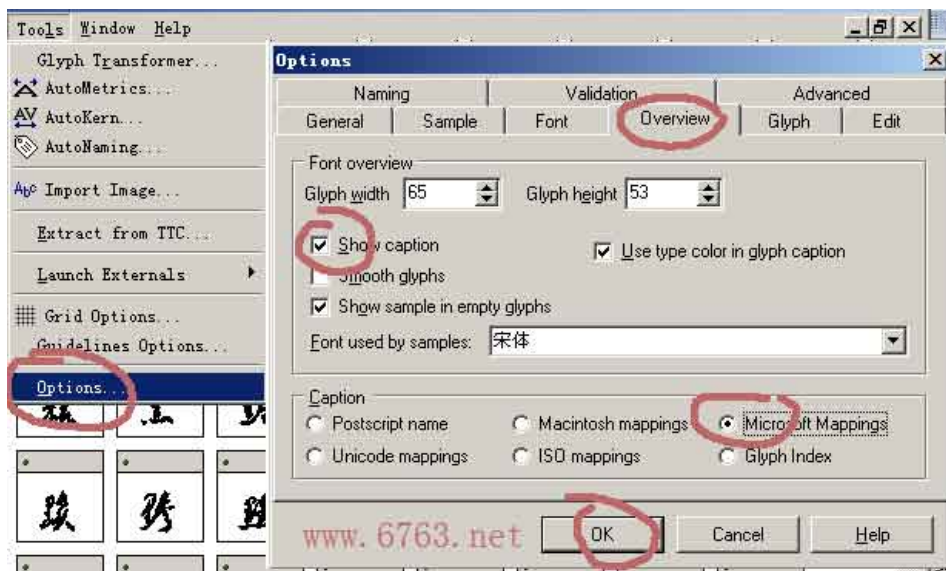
Tools Window Help

Glyph Transformer...
AutoMetrics...
AutoKern...
AutoNaming...
Import Image...
Extract from TTC...
Launch Externals
Grid Options...
Guidelines Options...
Options...

Options

Naming | Validation | Advanced
General | Sample | Font | Overview | Glyph | Edit

Font overview
Glyph width 65
Glyph height 53
Show caption
Use type color in glyph caption
Smooth glyphs
Show sample in empty glyphs
Font used by samples: 宋体

Caption
Postscript name
Macintosh mappings
Microsoft Mappings
Unicode mappings
ISO mappings
Glyph Index

www. 6763. net
OK
Cancel
Help